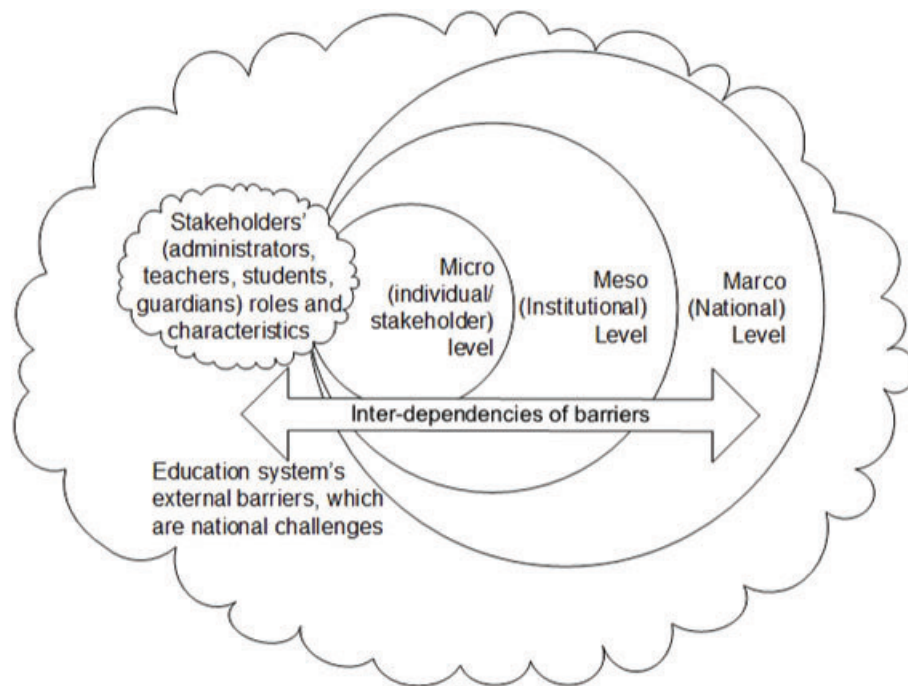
Stakeholders' (administrators, teachers, students, guardians) roles and characteristics

Micro (individual/ stakeholder) level

Meso (Institutional) Level

Marco (National) Level

Inter-dependencies of barriers

Education system's external barriers, which are national challenges